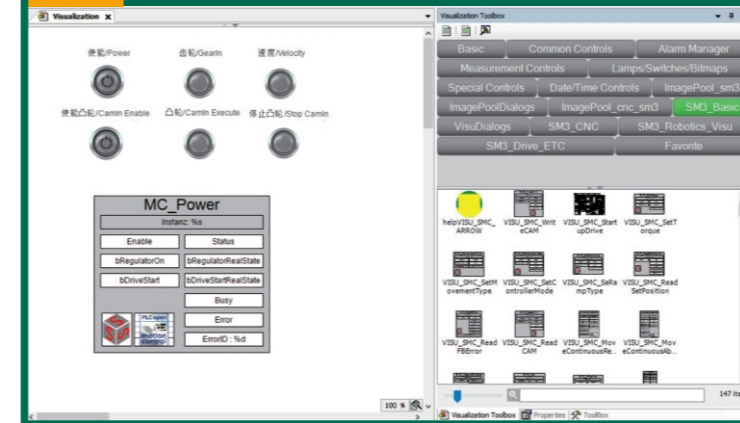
Visualization ×

使能/Power
齿轮/GearIn
速度/Velocity
使能凸轮/CamIn Enable
凸轮/CamIn Execute
停止凸轮/Stop CamIn

MC_Power
Instanz: %s
Enable
Status
bRegulatorOn
bRegulatorRealState
bDriveStart
bDriveStartRealState
Busy
Error
ErrorID : %d
PLCopen
Motion Control

100 %

Visualization Toolbox

Basic
Common Controls
Alarm Manager
Measurement Controls
Lamps/Switches/Bitmaps
Special Controls
Date/Time Controls
ImagePool_sm3
ImagePoolDialogs
ImagePool_cnc_sm3
SM3_Basic
VisuDialogs
SM3_CNC
SM3_Robotics_Visu
SM3_Drive_ETC
Favorite

helpVISU_SMC_ARROW
VISU_SMC_WriteCAM
VISU_SMC_StartupDrive
VISU_SMC_SetTorque
VISU_SMC_SetMovementType
VISU_SMC_SetControllerMode
VISU_SMC_SeRampType
VISU_SMC_ReadSetPosition
VISU_SMC_ReadFBError
VISU_SMC_ReadCAM
VISU_SMC_MoveContinuousRe...
VISU_SMC_MoveContinuousAb...

147 ite

Visualization Toolbox
Properties
ToolBox